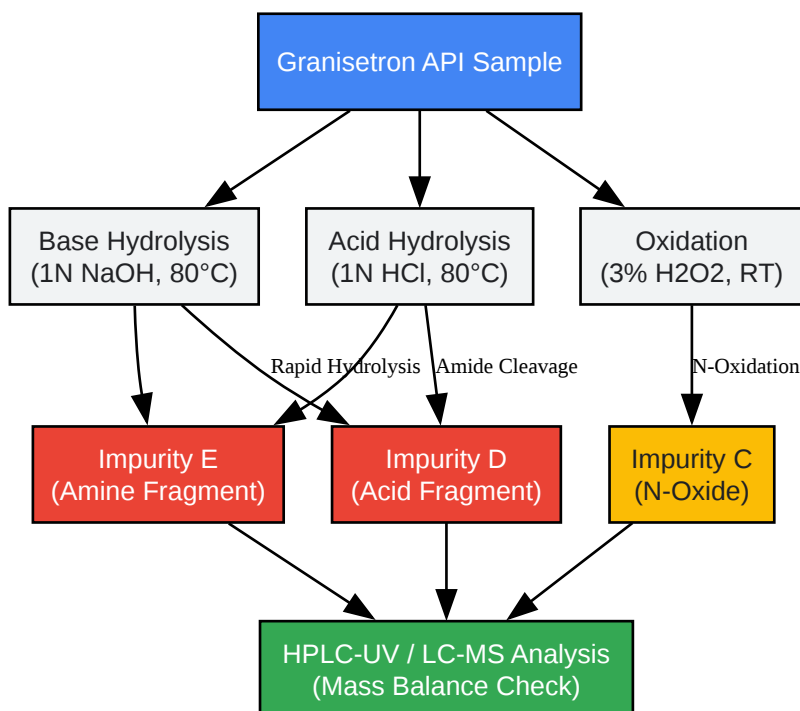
Granisetron API Sample

Base Hydrolysis
(1N NaOH, 80°C)

Acid Hydrolysis
(1N HCl, 80°C)

Oxidation
(3% H2O2, RT)

Rapid Hydrolysis

Amide Cleavage

N-Oxidation

Impurity E
(Amine Fragment)

Impurity D
(Acid Fragment)

Impurity C
(N-Oxide)

HPLC-UV / LC-MS Analysis
(Mass Balance Check)